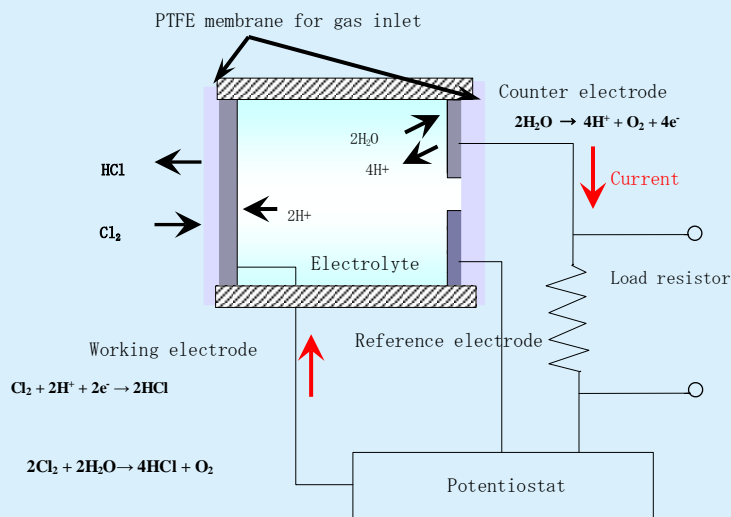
PTFE membrane for gas inlet

Counter electrode

$2H_2O \rightarrow 4H^+ + O_2 + 4e^-$

$2H_2O$

$4H+$

Current

HCl

$Cl_2$

2H+

Electrolyte

Load resistor

Working electrode

Reference electrode

$Cl_2 + 2H^+ + 2e^- \rightarrow 2HCl$

$2Cl_2 + 2H_2O \rightarrow 4HCl + O_2$

Potentiostat